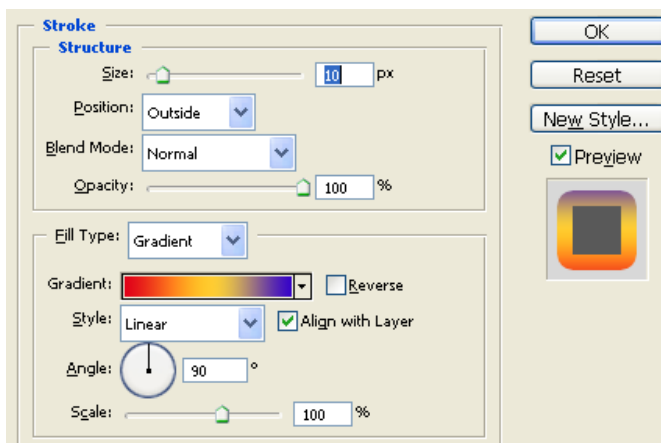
Stroke

Structure

Size: 10 px

Position: Outside

Blend Mode: Normal

Opacity: 100 %

Fill Type: Gradient

Gradient: Reverse

Style: Linear Align with Layer

Angle: 90 °

Scale: 100 %

OK

Reset

New Style...

Preview